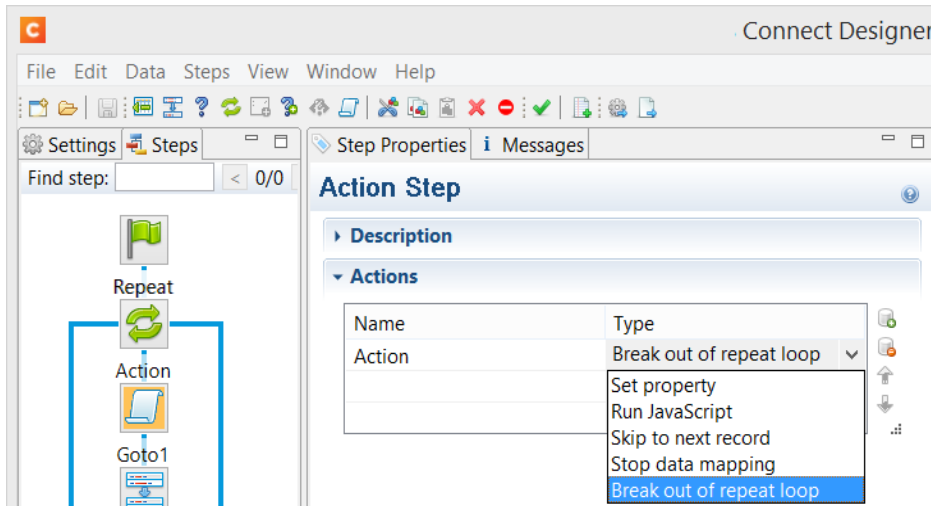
Connect Designer

File Edit Data Steps View Window Help

Settings Steps

Find step: < 0/0

Repeat

Action

Goto1

Step Properties Messages

Action Step

Description

Actions

| Name | Type |
|---|---|
| Action | Break out of repeat loop |

Set property
Run JavaScript
Skip to next record
Stop data mapping
Break out of repeat loop